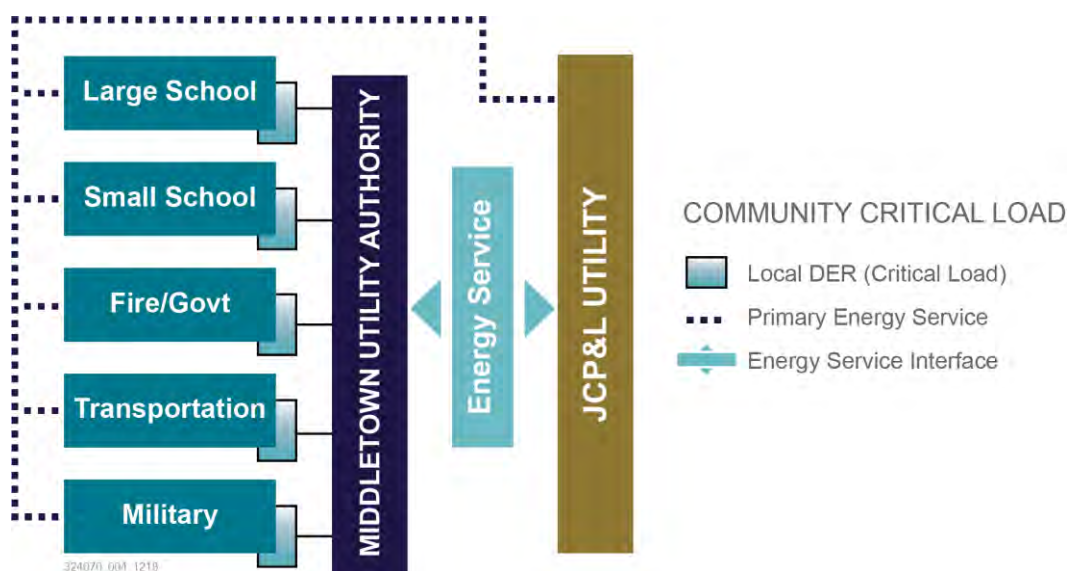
Large School

Small School

Fire/Govt

Transportation

Military

MIDDLETOWN UTILITY AUTHORITY

Energy Service

JCP&L UTILITY

COMMUNITY CRITICAL LOAD

Local DER (Critical Load)

Primary Energy Service

Energy Service Interface

324076_604_1218